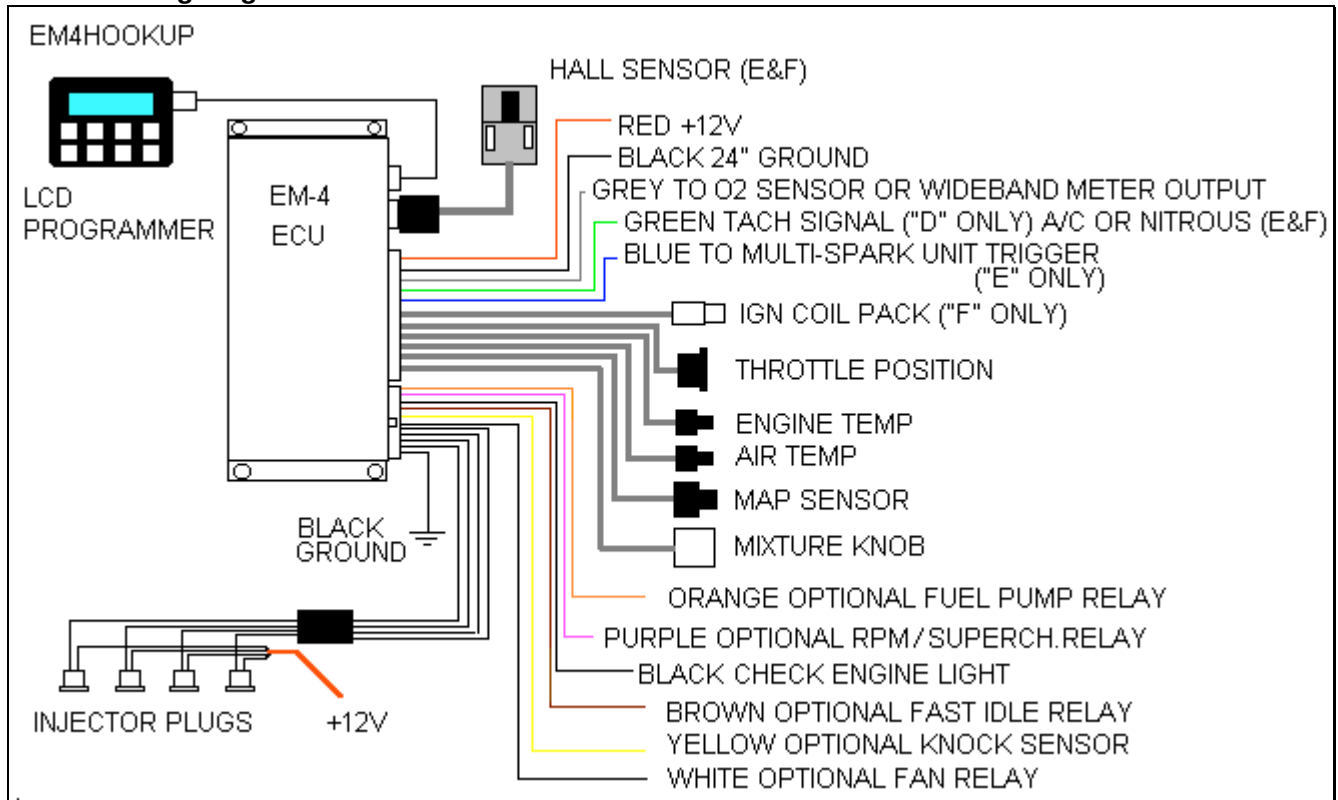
EM4HOOKUP

HALL SENSOR (E&F)

LCD PROGRAMMER

EM-4 ECU

RED +12V

BLACK 24" GROUND

GREY TO O2 SENSOR OR WIDEBAND METER OUTPUT

GREEN TACH SIGNAL ("D" ONLY) A/C OR NITROUS (E&F)

BLUE TO MULTI-SPARK UNIT TRIGGER ("E" ONLY)

IGN COIL PACK ("F" ONLY)

THROTTLE POSITION

ENGINE TEMP

AIR TEMP

MAP SENSOR

MIXTURE KNOB

BLACK GROUND

ORANGE OPTIONAL FUEL PUMP RELAY

PURPLE OPTIONAL RPM / SUPERCH. RELAY

BLACK CHECK ENGINE LIGHT

BROWN OPTIONAL FAST IDLE RELAY

YELLOW OPTIONAL KNOCK SENSOR

WHITE OPTIONAL FAN RELAY

INJECTOR PLUGS

+12V